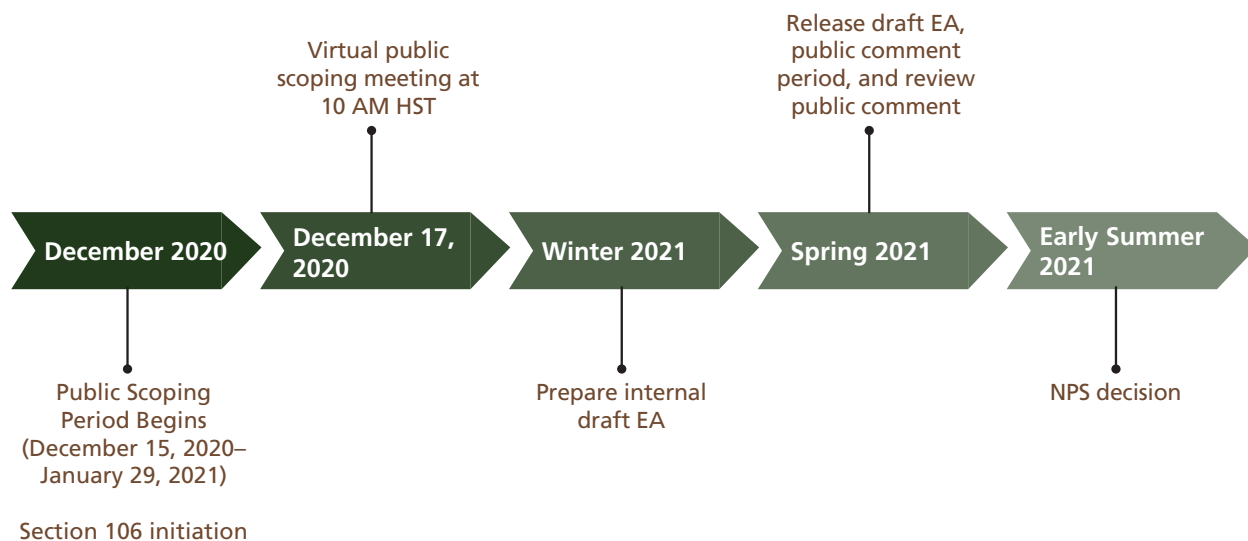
Virtual public scoping meeting at 10 AM HST

Release draft EA, public comment period, and review public comment

December 2020

December 17, 2020

Winter 2021

Spring 2021

Early Summer 2021

Public Scoping Period Begins (December 15, 2020–January 29, 2021)

Section 106 initiation

Prepare internal draft EA

NPS decision